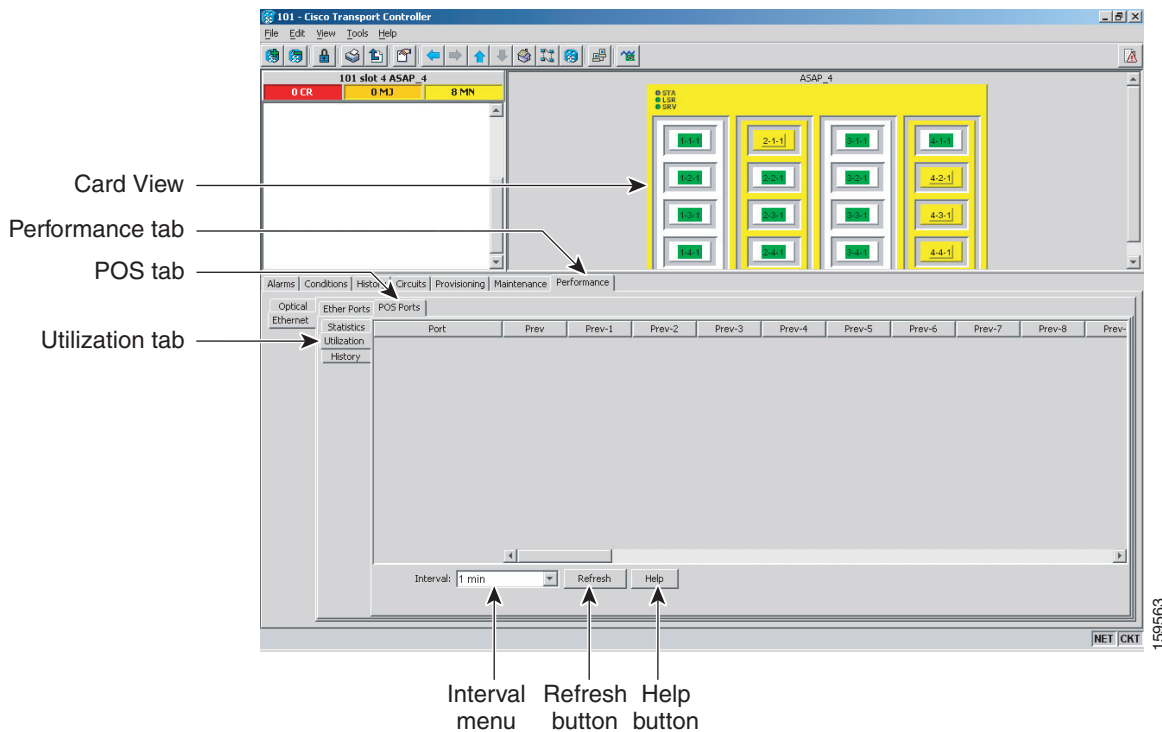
101 - Cisco Transport Controller

File Edit View Tools Help

101 slot 4 ASAP_4

0 CR 0 MJ 8 MN

ASAP_4

STA
LSR
SRV

1-1-1 2-1-1 3-1-1 4-1-1
1-2-1 2-2-1 3-2-1 4-2-1
1-3-1 2-3-1 3-3-1 4-3-1
1-4-1 2-4-1 3-4-1 4-4-1

Card View

Performance tab

POS tab

Utilization tab

Alarms | Conditions | History | Circuits | Provisioning | Maintenance | Performance

Optical
Ethernet

Ether Ports POS Ports

Statistics
Utilization
History

| Port | Prev | Prev-1 | Prev-2 | Prev-3 | Prev-4 | Prev-5 | Prev-6 | Prev-7 | Prev-8 | Prev- |
|---|---|---|---|---|---|---|---|---|---|---|

Interval: 1 min Refresh Help

NET CKT

159563

Interval menu

Refresh button

Help button